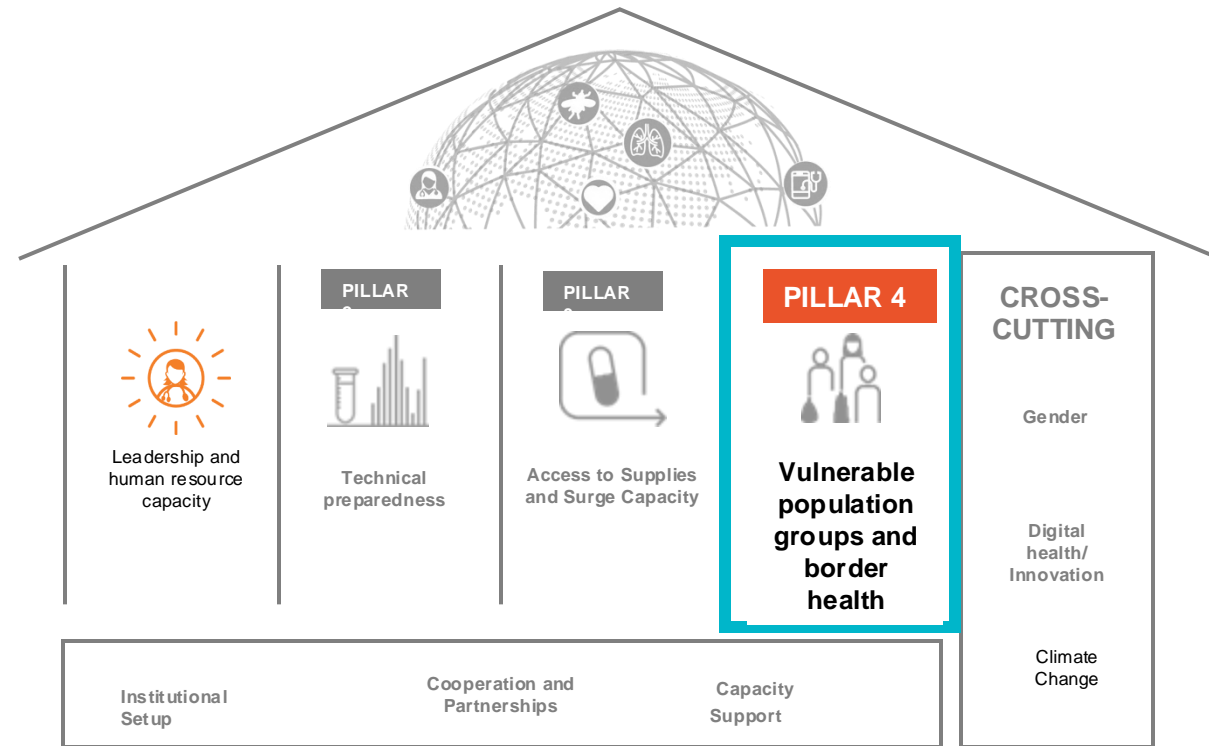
PILLAR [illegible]

PILLAR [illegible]

PILLAR 4

CROSS-CUTTING

Leadership and human resource capacity

Technical preparedness

Access to Supplies and Surge Capacity

Vulnerable population groups and border health

Gender

Digital health/ Innovation

Climate Change

Institutional Setup

Cooperation and Partnerships

Capacity Support